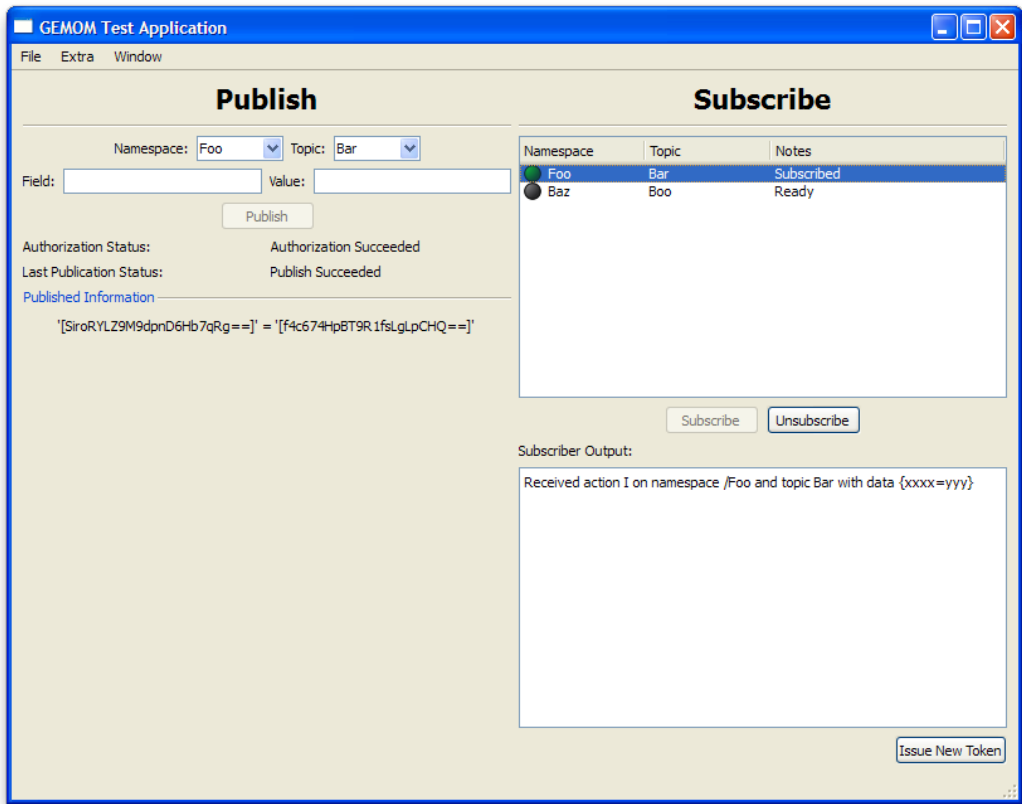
GEMOM Test Application

File Extra Window

Publish

Namespace: Foo Topic: Bar

Field: Value:

Publish

Authorization Status: Authorization Succeeded

Last Publication Status: Publish Succeeded

Published Information

'[SiroRYLZ9M9dpnD6Hb7qRg==]' = '[f4c674HpBT9R1fsLgLpCHQ==]'

Subscribe

| Namespace | Topic | Notes |
|---|---|---|
| Foo | Bar | Subscribed |
| Baz | Boo | Ready |

Subscribe Unsubscribe

Subscriber Output:

Received action I on namespace /Foo and topic Bar with data {xxxx=yyy}

Issue New Token